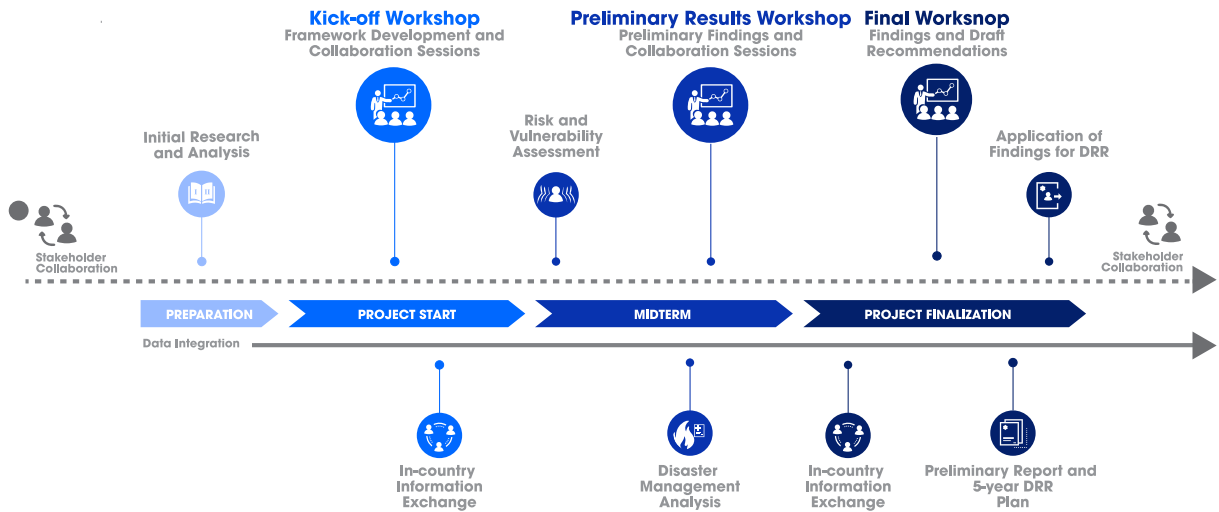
Kick-off Workshop
Framework Development and Collaboration Sessions

Preliminary Results Workshop
Preliminary Findings and Collaboration Sessions

Final Worksnop
Findings and Draft Recommendations

Initial Research and Analysis

Risk and Vulnerability Assessment

Application of Findings for DRR

Stakeholder Collaboration

Stakeholder Collaboration

PREPARATION

PROJECT START

MIDTERM

PROJECT FINALIZATION

Data Integration

In-country Information Exchange

Disaster Management Analysis

In-country Information Exchange

Preliminary Report and 5-year DRR Plan